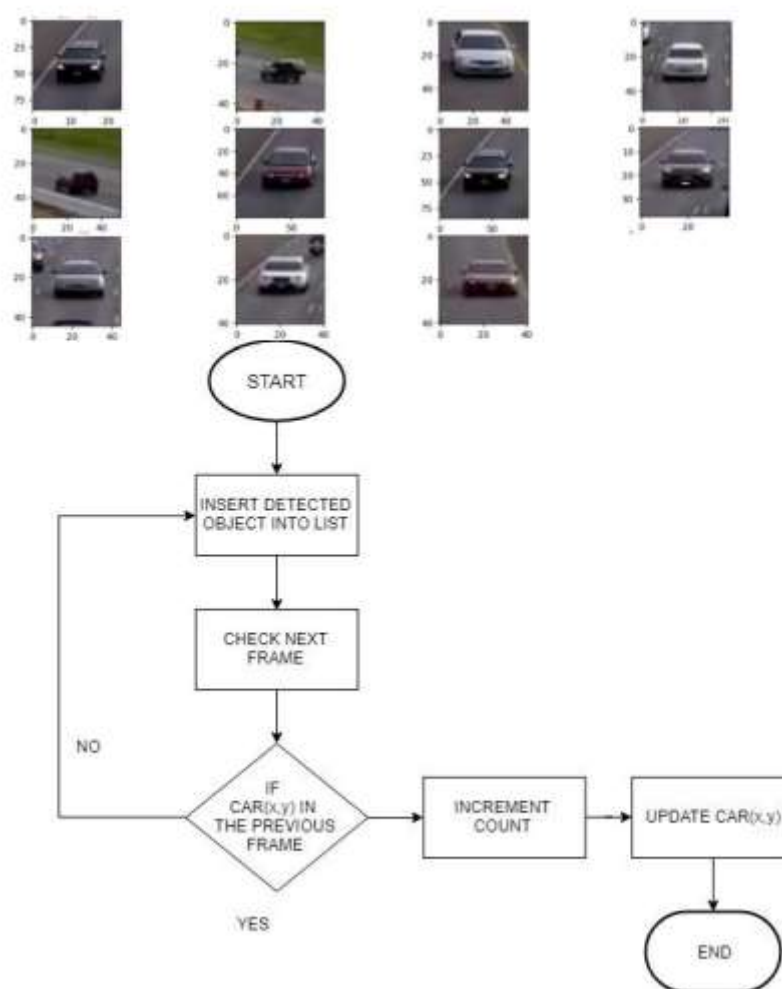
0
25
50
75
0 10 20

0
20
40
0 20 40

0
20
40
0 20 40

0
20
40
0 10 20

0
20
40
0 20 40

0
20
40
60
0 20

0
25
50
75
0 50

0
10
20
30
0 20

0
20
40
0 20 40

0
20
40
0 20 40

0
20
40
0 20 40

START

INSERT DETECTED OBJECT INTO LIST

CHECK NEXT FRAME

NO

IF CAR(x,y) IN THE PREVIOUS FRAME

INCREMENT COUNT

UPDATE CAR(x,y)

YES

END